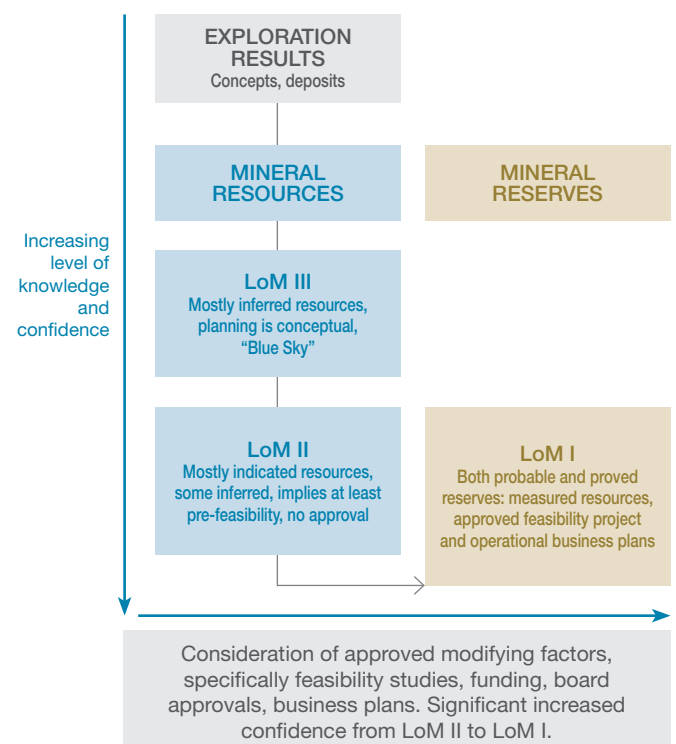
EXPLORATION RESULTS
Concepts, deposits

MINERAL RESOURCES

MINERAL RESERVES

Increasing level of knowledge and confidence

LoM III
Mostly inferred resources, planning is conceptual, “Blue Sky”

LoM II
Mostly indicated resources, some inferred, implies at least pre-feasibility, no approval

LoM I
Both probable and proved reserves: measured resources, approved feasibility project and operational business plans

Consideration of approved modifying factors, specifically feasibility studies, funding, board approvals, business plans. Significant increased confidence from LoM II to LoM I.